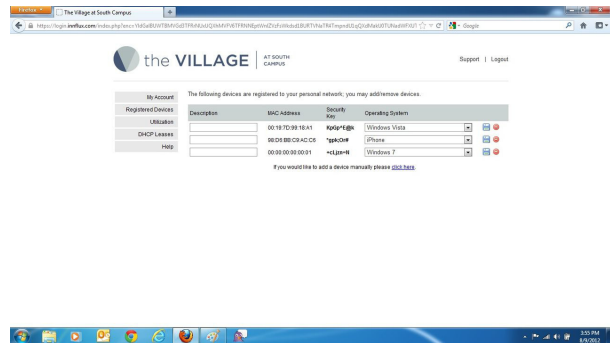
Firefox
The Village at South Campus
+
https://login.iwiflux.com/index.php?enc=YldSaWJWTIBMVGdTFRdNUxUQXhMVFVKTFRNNEptWmZVcFcWcdcd3BURTVNaTRATmpmdUlqQXdMekI0TUNadWFXUT
Google

the VILLAGE | AT SOUTH CAMPUS

Support | Logout

My Account
Registered Devices
Utilization
DHCP Leases
Help

The following devices are registered to your personal network; you may add/remove devices.

| Description | MAC Address | Security Key | Operating System |
|---|---|---|---|
| | 00:18:7D:99:18:A1 | Kp0p^E@k | Windows Vista |
| | 88:D8:BB:C9:AC:C6 | *gpk:0r# | iPhone |
| | 00:00:00:00:00:01 | =cLjzs=N | Windows 7 |

If you would like to add a device manually please click here.

3:55 PM
8/9/2012